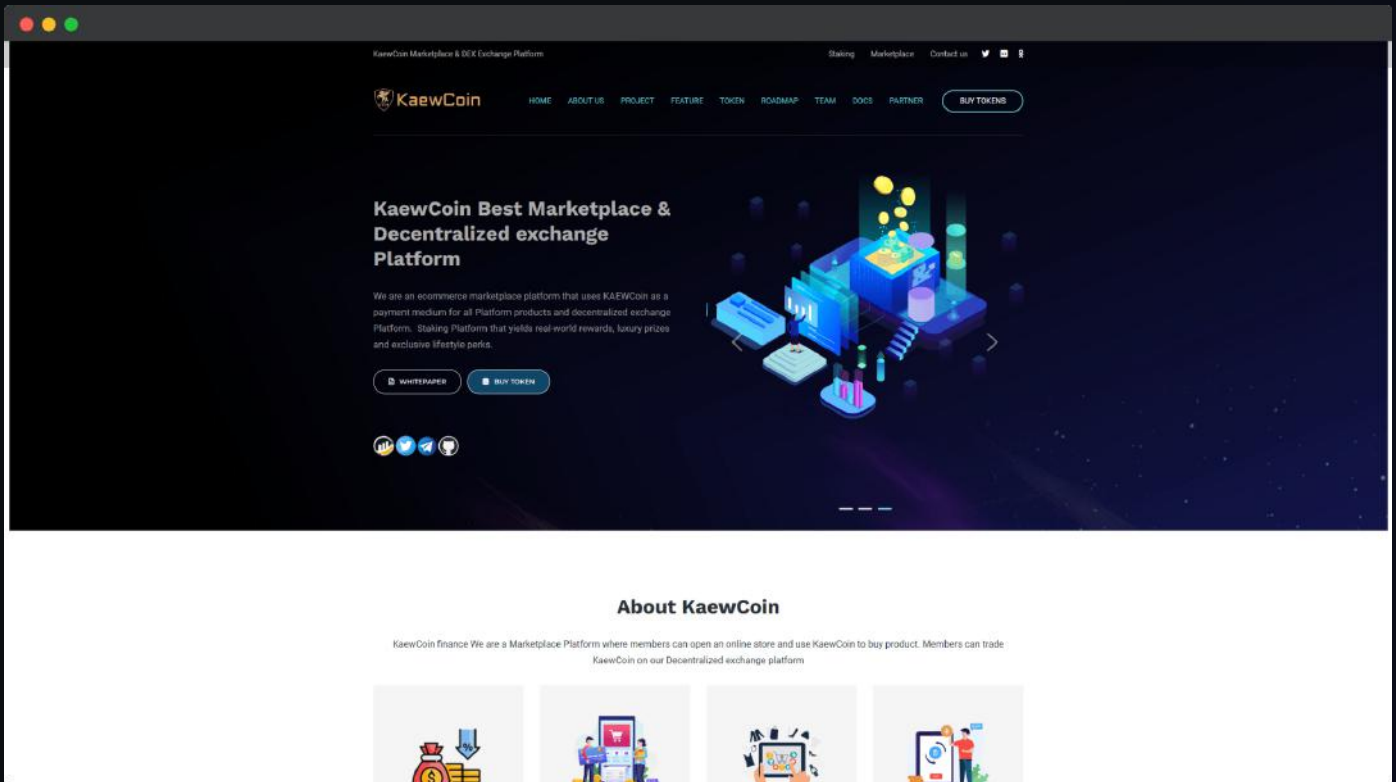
KaewCoin Marketplace & DEX Exchange Platform

Staking Marketplace Contact us

KaewCoin

HOME ABOUT US PROJECT FEATURE TOKEN ROADMAP TEAM DOCS PARTNER BUY TOKENS

KaewCoin Best Marketplace & Decentralized exchange Platform

We are an ecommerce marketplace platform that uses KAEWCoin as a payment medium for all Platform products and decentralized exchange Platform. Staking Platform that yields real-world rewards, luxury prizes and exclusive lifestyle perks.

WHITEPAPER BUY TOKEN

About KaewCoin

KaewCoin finance We are a Marketplace Platform where members can open an online store and use KaewCoin to buy product. Members can trade KaewCoin on our Decentralized exchange platform